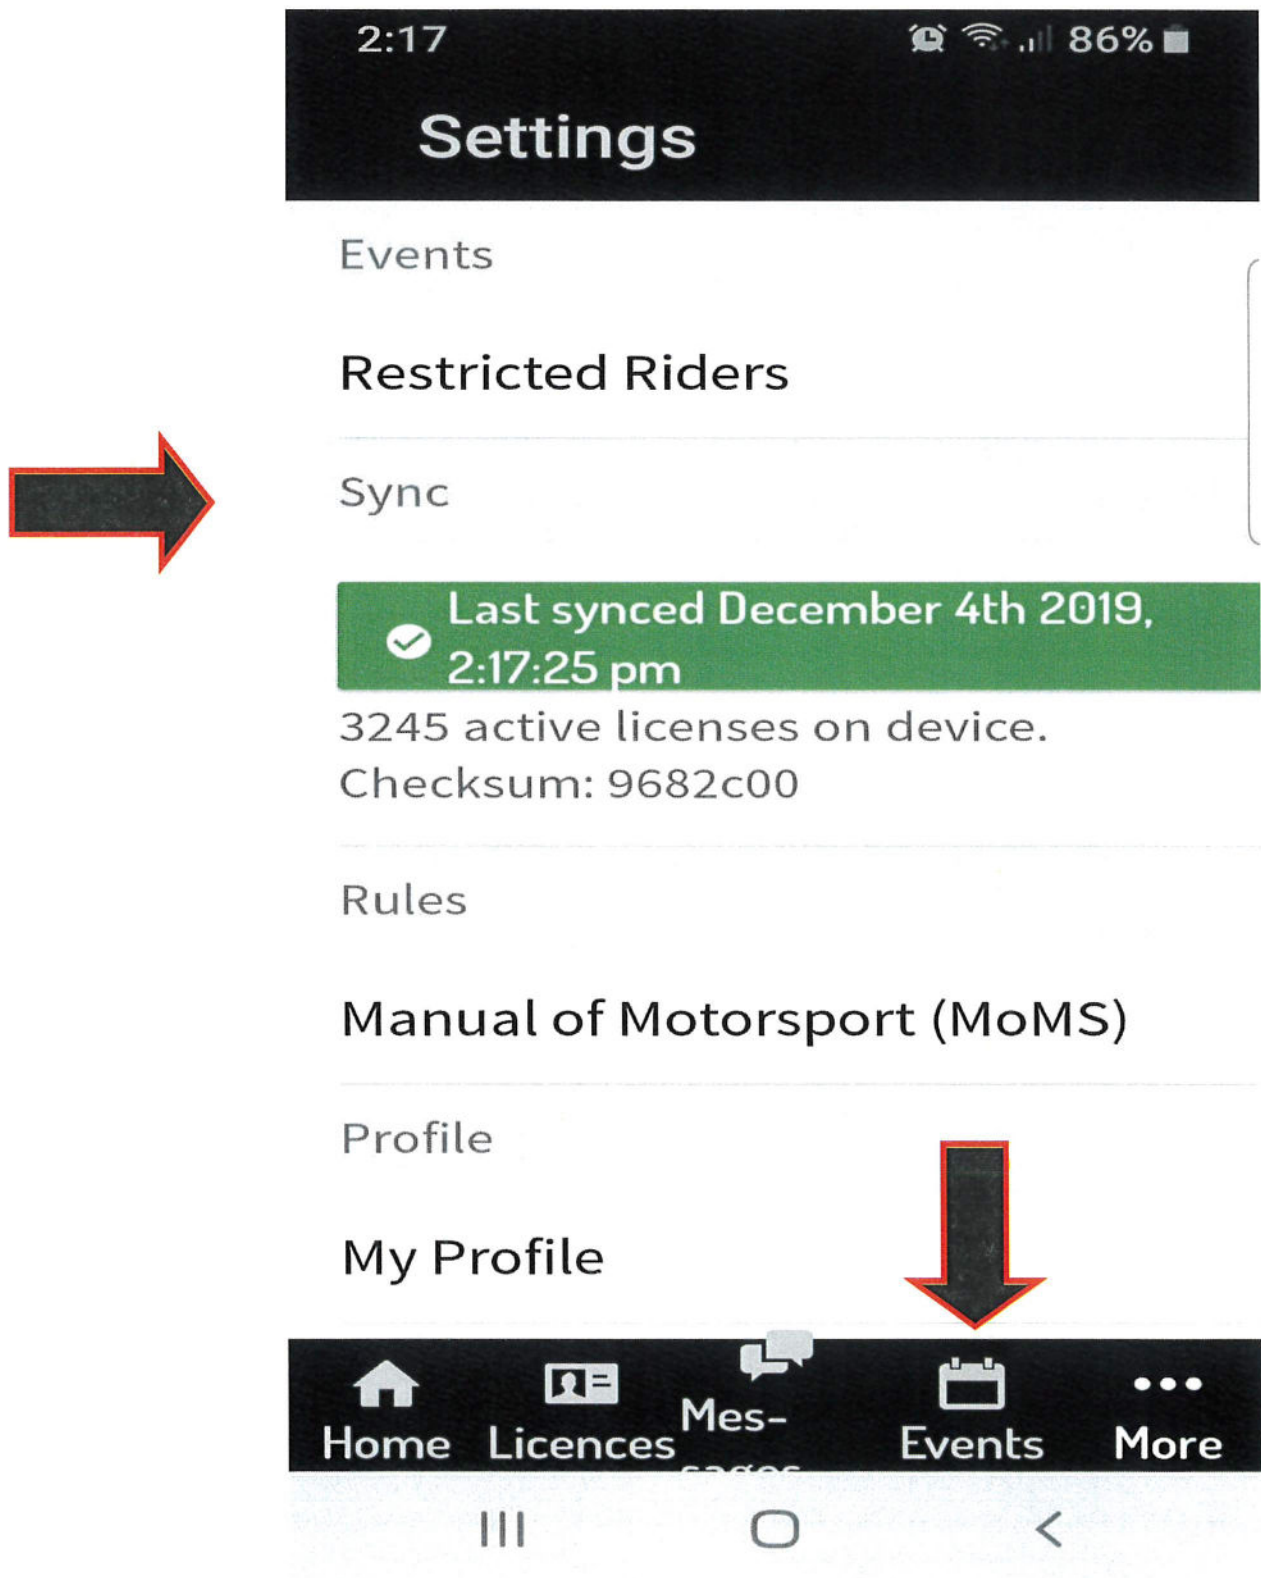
2:17 86%

Settings

Events

Restricted Riders

Sync

Last synced December 4th 2019, 2:17:25 pm

3245 active licenses on device.
Checksum: 9682c00

Rules

Manual of Motorsport (MoMS)

Profile

My Profile

Home Licences Mes- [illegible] Events More